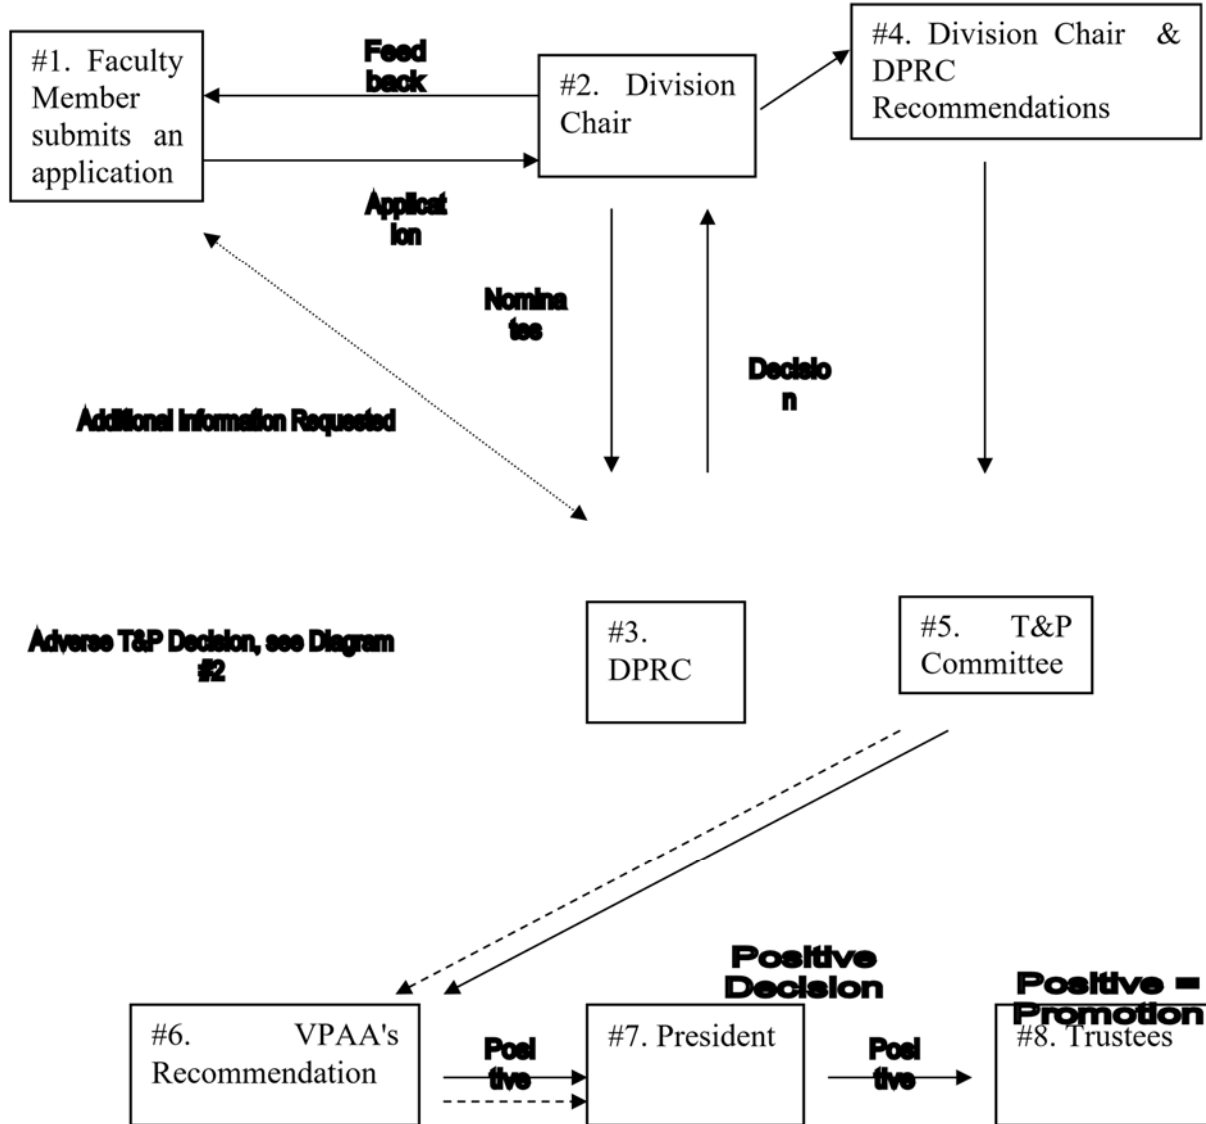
#1. Faculty Member submits an application

Feed back

#2. Division Chair

#4. Division Chair & DPRC Recommendations

Applicat ion

Nomina tes

Decisio n

Additional Information Requested

Adverse T&P Decision, see Diagram #2

#3. DPRC

#5. T&P Committee

Positive Decision

Positive = Promotion

#6. VPAA's Recommendation

Posi tive

#7. President

Posi tive

#8. Trustees